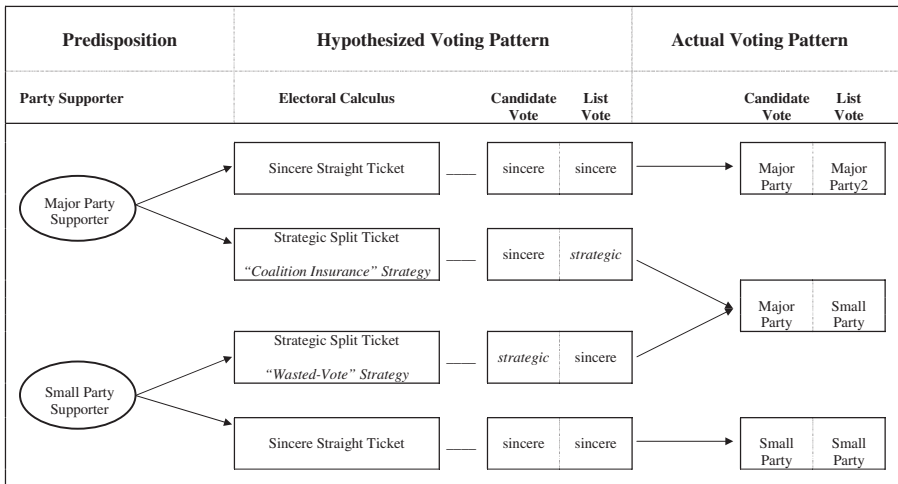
| Predisposition | Hypothesized Voting Pattern | | | Actual Voting Pattern | |
|---|---|---|---|---|---|
| Party Supporter | Electoral Calculus | Candidate Vote | List Vote | Candidate Vote | List Vote |

Major Party Supporter

Sincere Straight Ticket — sincere | sincere → Major Party | Major Party2

Strategic Split Ticket *"Coalition Insurance" Strategy* — sincere | *strategic*

Major Party | Small Party

Small Party Supporter

Strategic Split Ticket *"Wasted-Vote" Strategy* — *strategic* | sincere

Sincere Straight Ticket — sincere | sincere → Small Party | Small Party